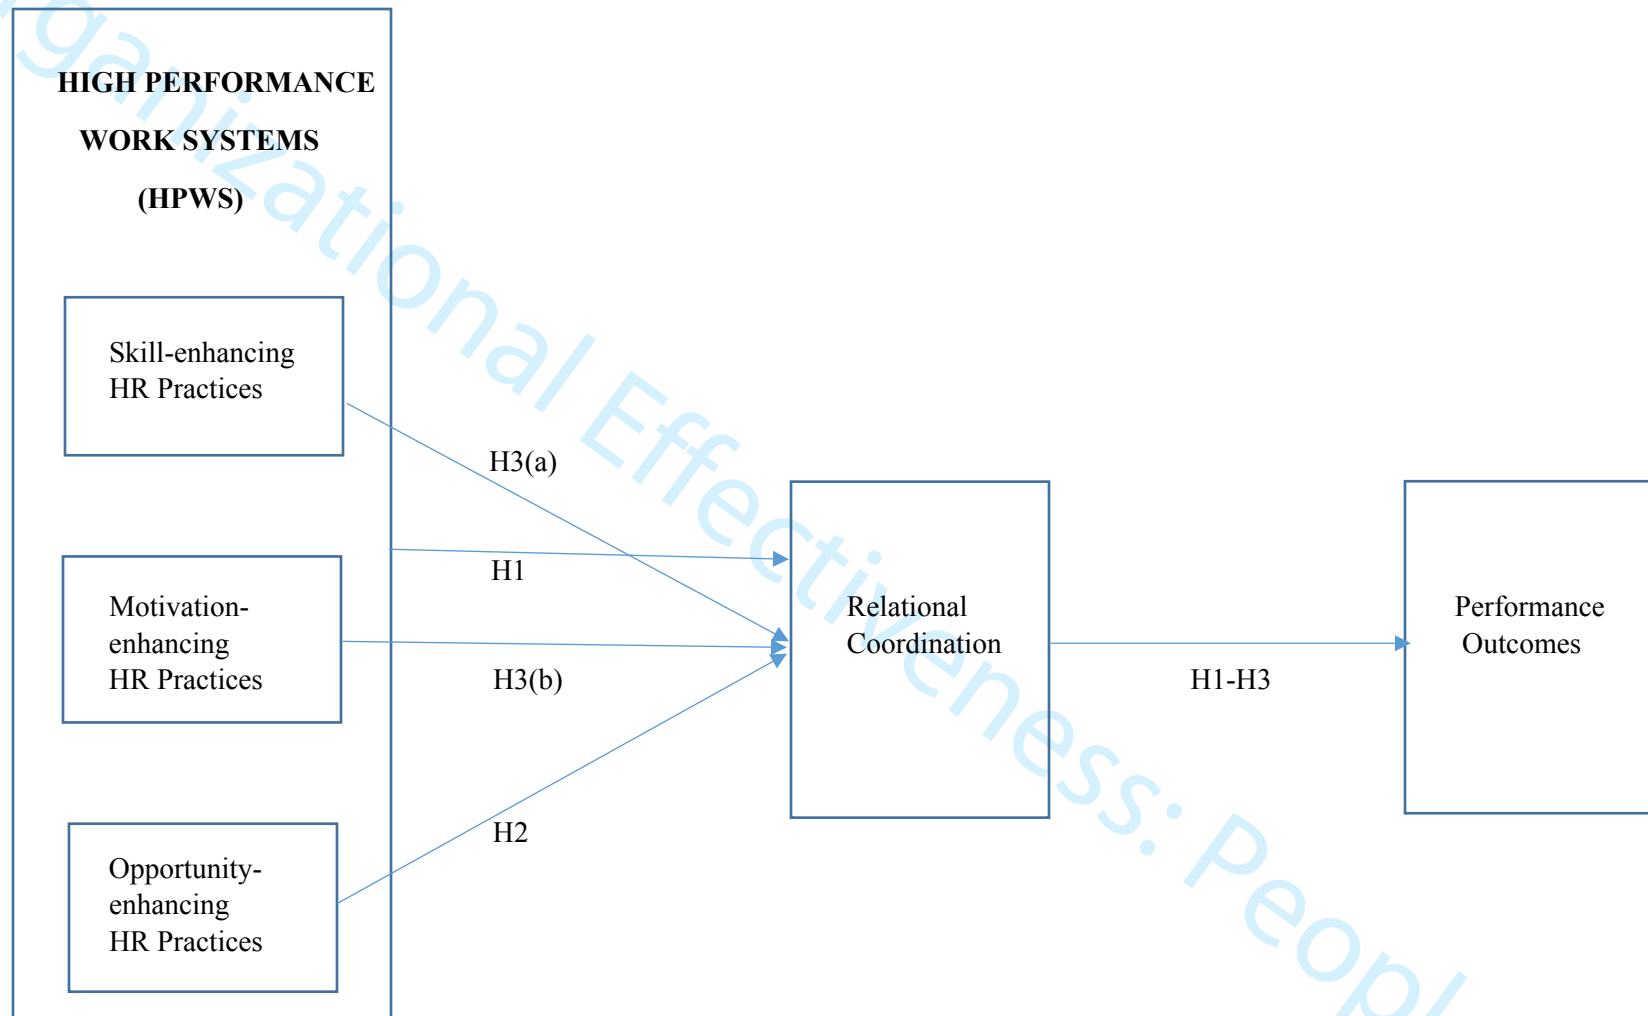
ganizational Effectiveness: Peopl

HIGH PERFORMANCE WORK SYSTEMS (HPWS)

Skill-enhancing HR Practices

Motivation-enhancing HR Practices

Opportunity-enhancing HR Practices

H3(a)

H1

H3(b)

H2

Relational Coordination

H1-H3

Performance Outcomes